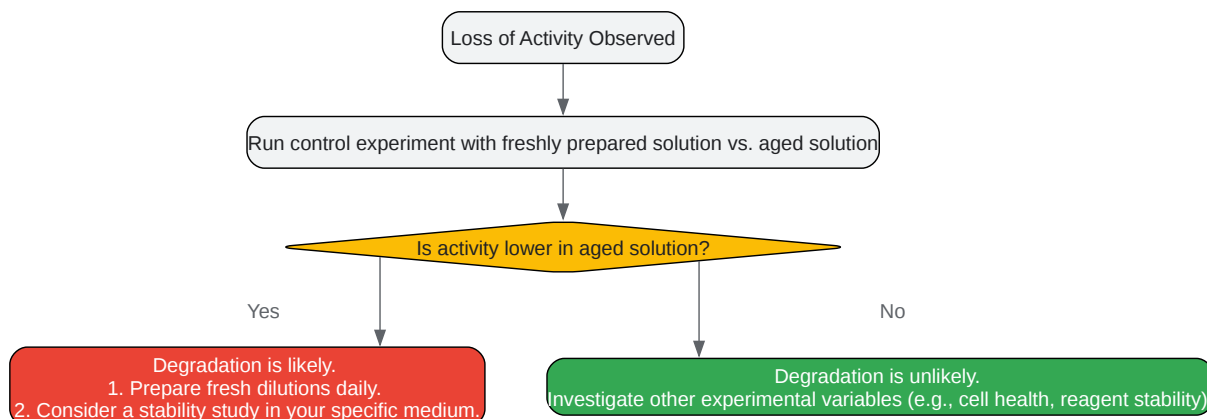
Loss of Activity Observed

Run control experiment with freshly prepared solution vs. aged solution

Is activity lower in aged solution?

Yes

No

Degradation is likely.
1. Prepare fresh dilutions daily.
2. Consider a stability study in your specific medium.

Degradation is unlikely.
Investigate other experimental variables (e.g., cell health, reagent stability)